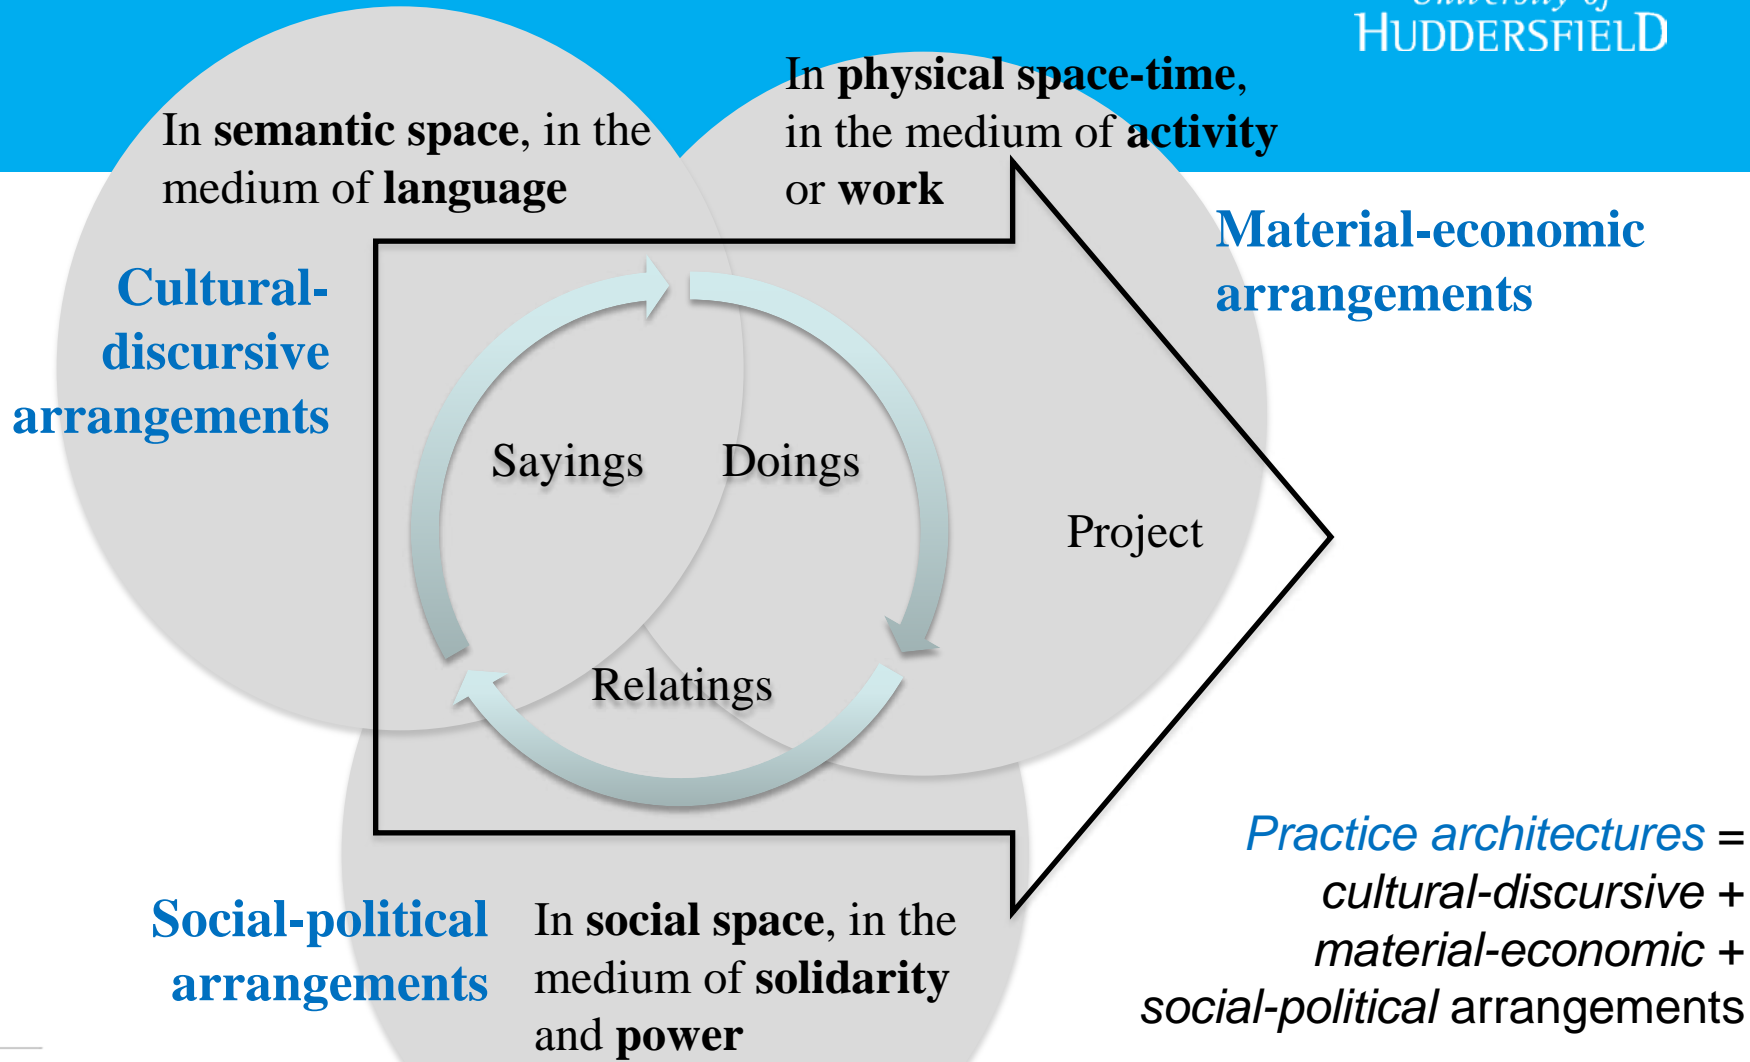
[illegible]
HUDDERSFIELD

In semantic space, in the medium of language

In physical space-time, in the medium of activity or work

Material-economic arrangements

Cultural-discursive arrangements

Sayings

Doings

Project

Relatings

Social-political arrangements

In social space, in the medium of solidarity and power

Practice architectures = cultural-discursive + material-economic + social-political arrangements